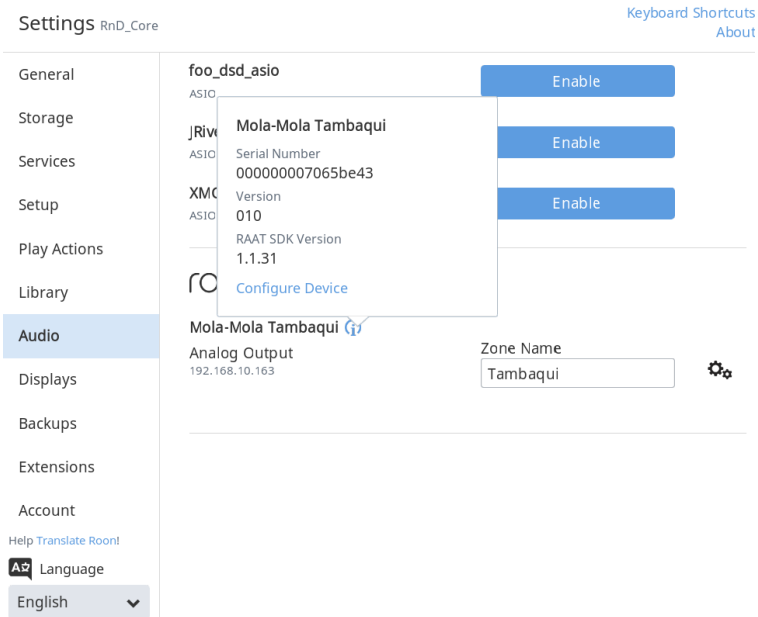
Settings RnD_Core

Keyboard Shortcuts
About

General
Storage
Services
Setup
Play Actions
Library
Audio
Displays
Backups
Extensions
Account

Help Translate Roon!
Language
English

foo_dsd_asio
ASIO
Enable

JRive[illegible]
ASIO
Enable

XMC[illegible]
ASIO
Enable

Mola-Mola Tambaqui
Serial Number
000000007065be43
Version
010
RAAT SDK Version
1.1.31
Configure Device

ro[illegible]

Mola-Mola Tambaqui
Analog Output
192.168.10.163
Zone Name
Tambaqui